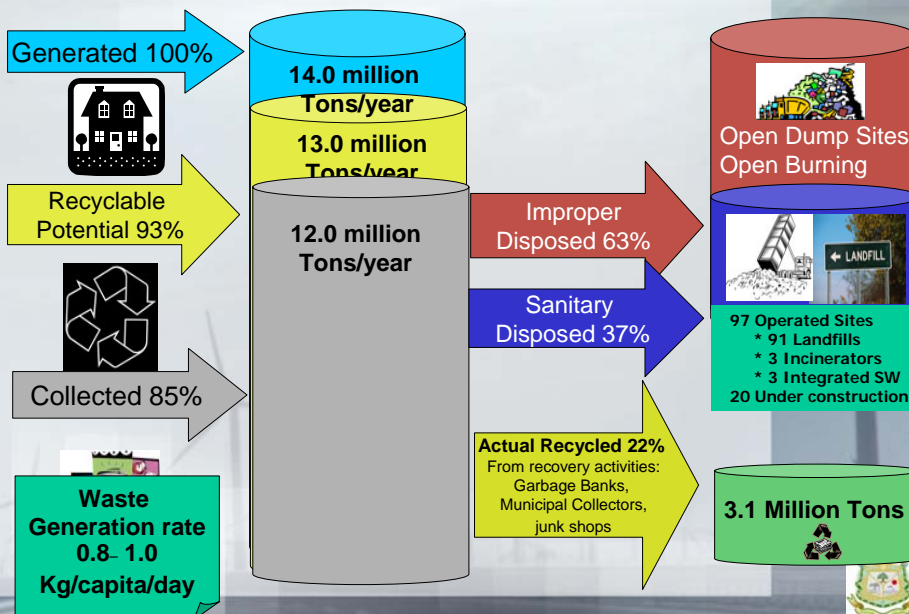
Generated 100%

14.0 million Tons/year

13.0 million Tons/year

12.0 million Tons/year

Recyclable Potential 93%

Collected 85%

Improper Disposed 63%

Sanitary Disposed 37%

Open Dump Sites Open Burning

LANDFILL

97 Operated Sites
* 91 Landfills
* 3 Incinerators
* 3 Integrated SW
20 Under construction

Actual Recycled 22%
From recovery activities: Garbage Banks, Municipal Collectors, junk shops

3.1 Million Tons

Waste Generation rate 0.8– 1.0 Kg/capita/day